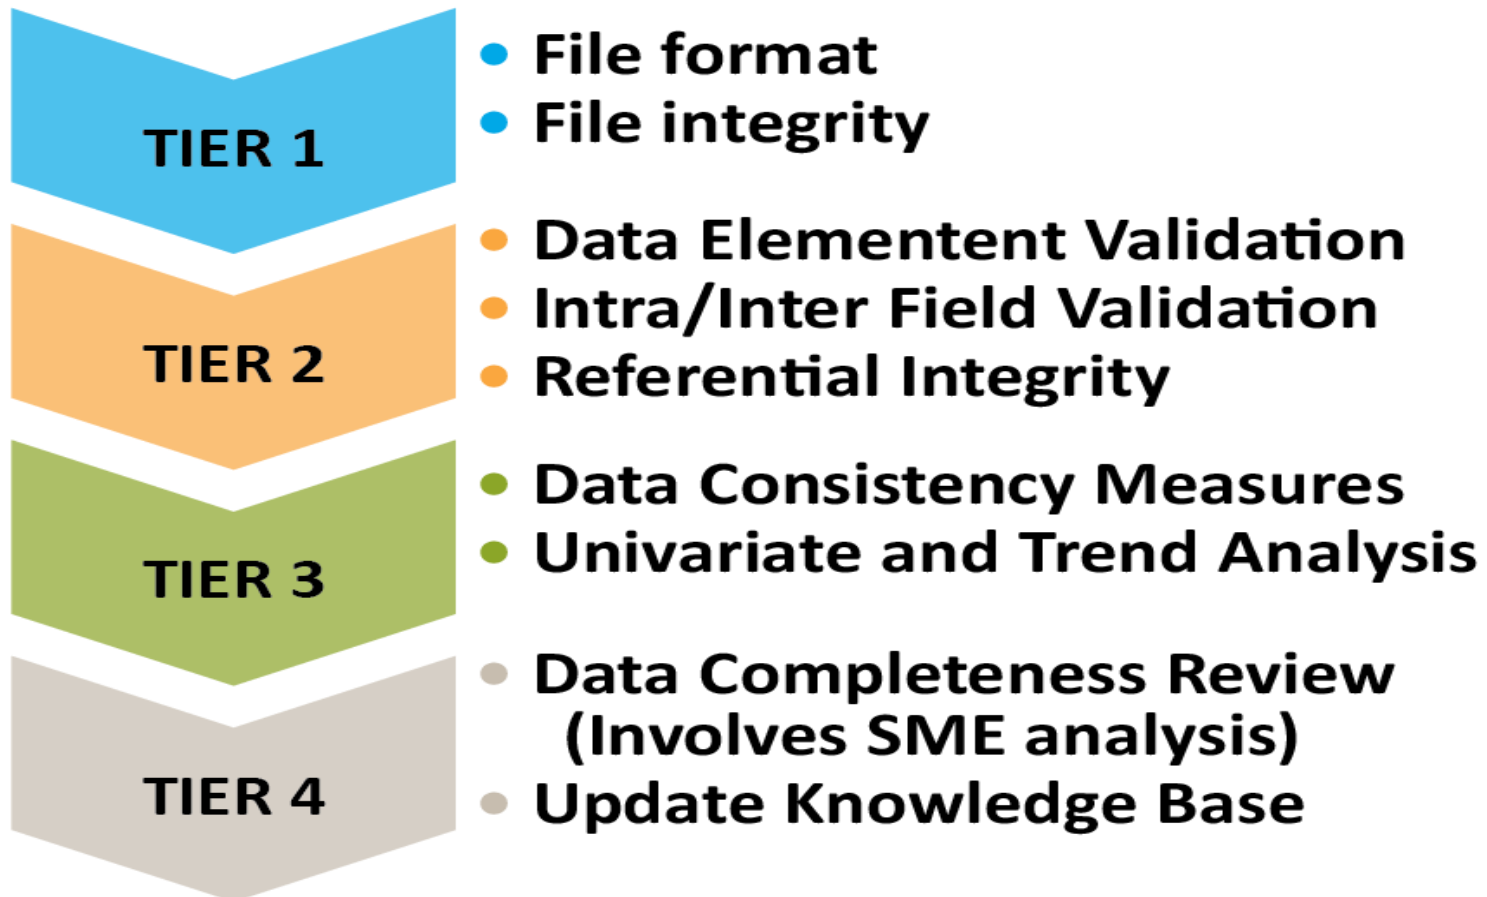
TIER 1

- File format
- File integrity

TIER 2

- Data Elementent Validation
- Intra/Inter Field Validation
- Referential Integrity

TIER 3

- Data Consistency Measures
- Univariate and Trend Analysis

TIER 4

- Data Completeness Review (Involves SME analysis)
- Update Knowledge Base